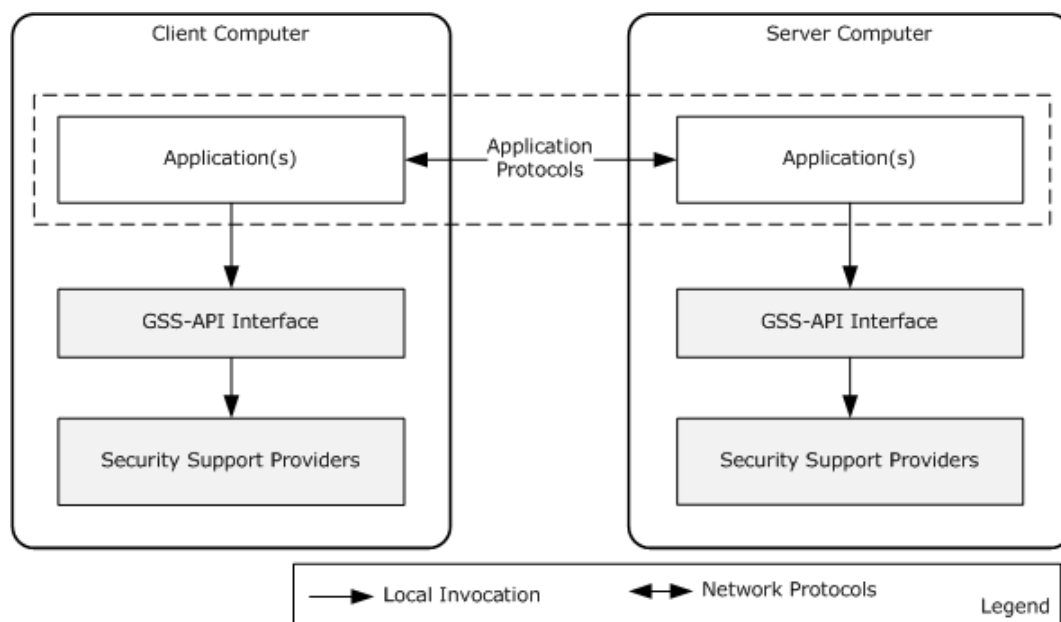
Client Computer

Application(s)

GSS-API Interface

Security Support Providers

Application Protocols

Server Computer

Application(s)

GSS-API Interface

Security Support Providers

Local Invocation

Network Protocols

Legend